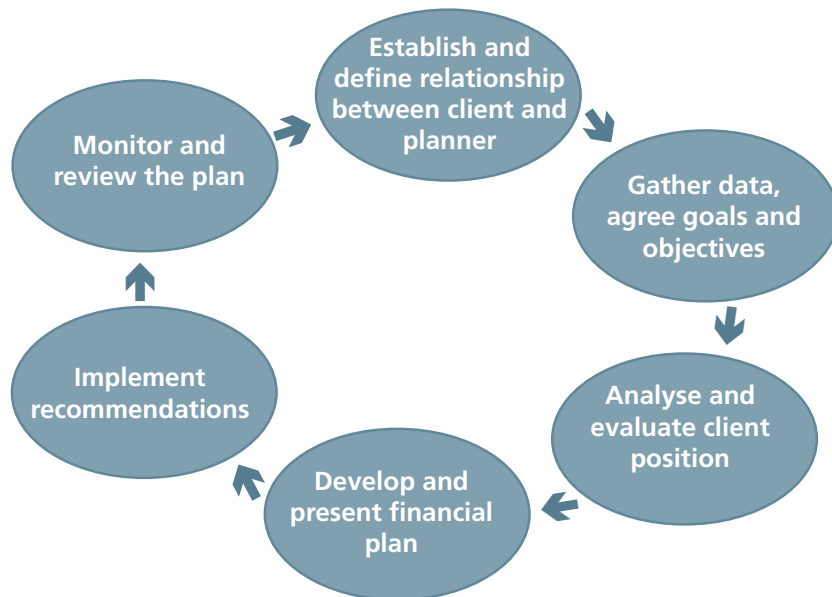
Establish and define relationship between client and planner

Gather data, agree goals and objectives

Analyse and evaluate client position

Develop and present financial plan

Implement recommendations

Monitor and review the plan